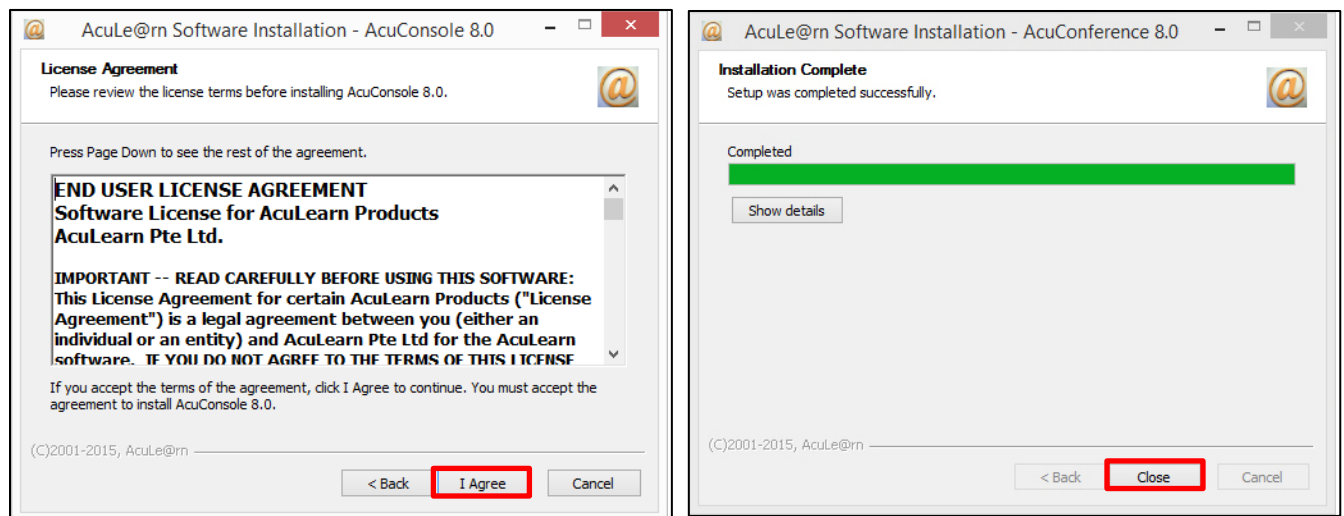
AcuLe@rn Software Installation - AcuConsole 8.0

License Agreement
Please review the license terms before installing AcuConsole 8.0.

Press Page Down to see the rest of the agreement.

END USER LICENSE AGREEMENT
Software License for AcuLearn Products
AcuLearn Pte Ltd.

IMPORTANT -- READ CAREFULLY BEFORE USING THIS SOFTWARE: This License Agreement for certain AcuLearn Products ("License Agreement") is a legal agreement between you (either an individual or an entity) and AcuLearn Pte Ltd for the AcuLearn software. IF YOU DO NOT AGREE TO THE TERMS OF THIS LICENSE

If you accept the terms of the agreement, click I Agree to continue. You must accept the agreement to install AcuConsole 8.0.

(C)2001-2015, AcuLe@rn

< Back
I Agree
Cancel

AcuLe@rn Software Installation - AcuConference 8.0

Installation Complete
Setup was completed successfully.

Completed

Show details

(C)2001-2015, AcuLe@rn

< Back
Close
Cancel